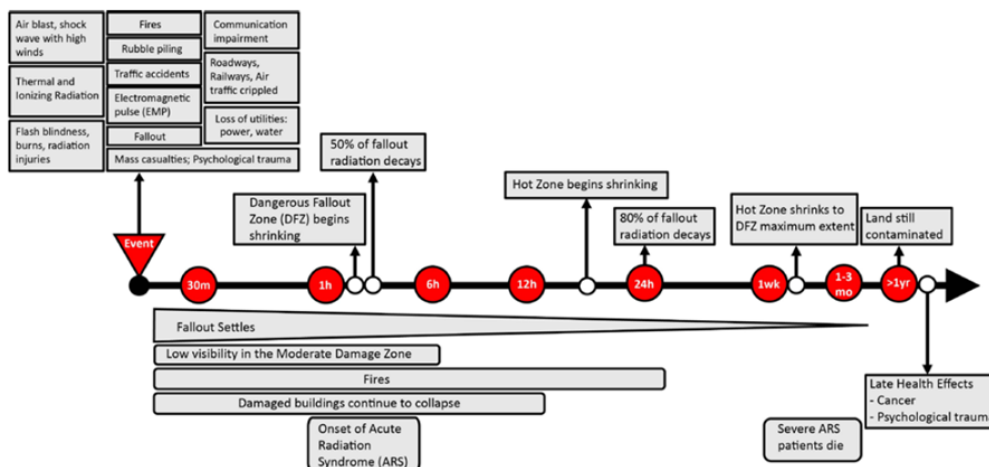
Air blast, shock wave with high winds

Thermal and Ionizing Radiation

Flash blindness, burns, radiation injuries

Fires

Rubble piling

Traffic accidents

Electromagnetic pulse (EMP)

Fallout

Mass casualties; Psychological trauma

Communication impairment

Roadways, Railways, Air traffic crippled

Loss of utilities: power, water

50% of fallout radiation decays

Dangerous Fallout Zone (DFZ) begins shrinking

Hot Zone begins shrinking

80% of fallout radiation decays

Hot Zone shrinks to DFZ maximum extent

Land still contaminated

Event

30m

1h

6h

12h

24h

1wk

1-3 mo

>1yr

Fallout Settles

Low visibility in the Moderate Damage Zone

Fires

Damaged buildings continue to collapse

Onset of Acute Radiation Syndrome (ARS)

Severe ARS patients die

Late Health Effects
- Cancer
- Psychological traum